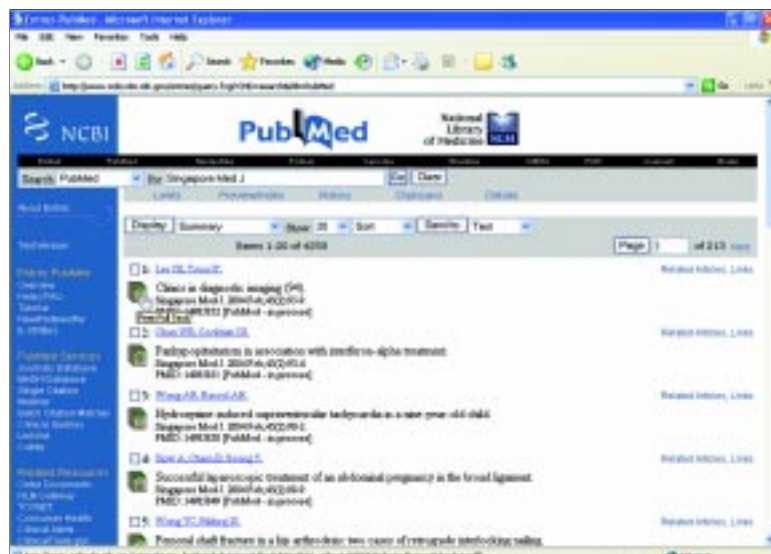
Entrez-PubMed - Microsoft Internet Explorer

File Edit View Favorites Tools Help

Back Search Favorites Media

Address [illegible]

Go Links

NCBI

PubMed

National Library of Medicine NLM

Search PubMed for Singapore Med J Go Clear

Limits Preview/Index History Clipboard Details

About Entrez

Text Version

Entrez PubMed
Overview
Help | FAQ
Tutorial
New/Noteworthy
E-Utilities

PubMed Services
Journals Database
MeSH Database
Single Citation Matcher
Batch Citation Matcher
Clinical Queries
LinkOut
Cubby

Related Resources
Order Documents
NLM Gateway
TOXNET
Consumer Health
Clinical Alerts
Clinical Trials

Display Summary Show 20 Sort Send to Text

Items 1-20 of 4350

Page 1 of 218 Next

1: Lee SK, Tsou IY.
Clinics in diagnostic imaging (94).
Singapore Med J. 2004 Feb;45(2):93-6
PMID: 14985852 [PubMed - in process]
Related Articles, Links

2: Chan WB, Cockram CS.
Panhypopituitarism in association with interferon-alpha treatment.
Singapore Med J. 2004 Feb;45(2):93-5.
PMID: 14985851 [PubMed - in process]
Related Articles, Links

3: Wong AB, Rasool AH.
Hydroxyzine induced supraventricular tachycardia in a nine year old child.
Singapore Med J. 2004 Feb;45(2):90-2.
PMID: 14985850 [PubMed - in process]
Related Articles, Links

4: Ngee A, Chan D, Soong Y.
Successful laparoscopic treatment of an abdominal pregnancy in the broad ligament.
Singapore Med J. 2004 Feb;45(2):88-9.
PMID: 14985849 [PubMed - in process]
Related Articles, Links

5: Wong TC, Ng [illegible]
Femoral shaft fracture in a hip arthrodesis: two cases of retrograde interlocking nailing.
Related Articles, Links